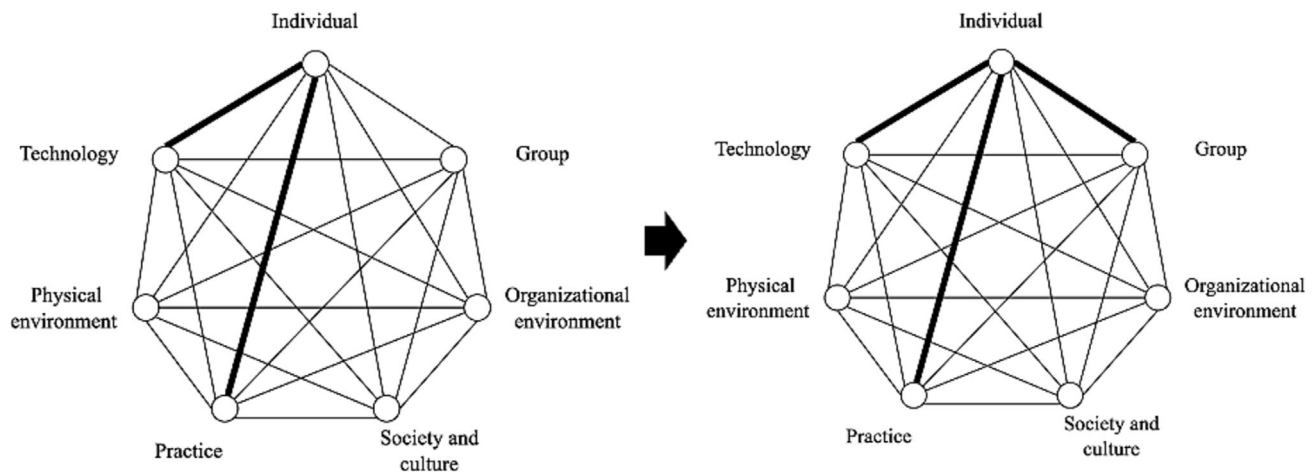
Individual

Technology

Group

Physical environment

Organizational environment

Practice

Society and culture

Individual

Technology

Group

Physical environment

Organizational environment

Practice

Society and culture